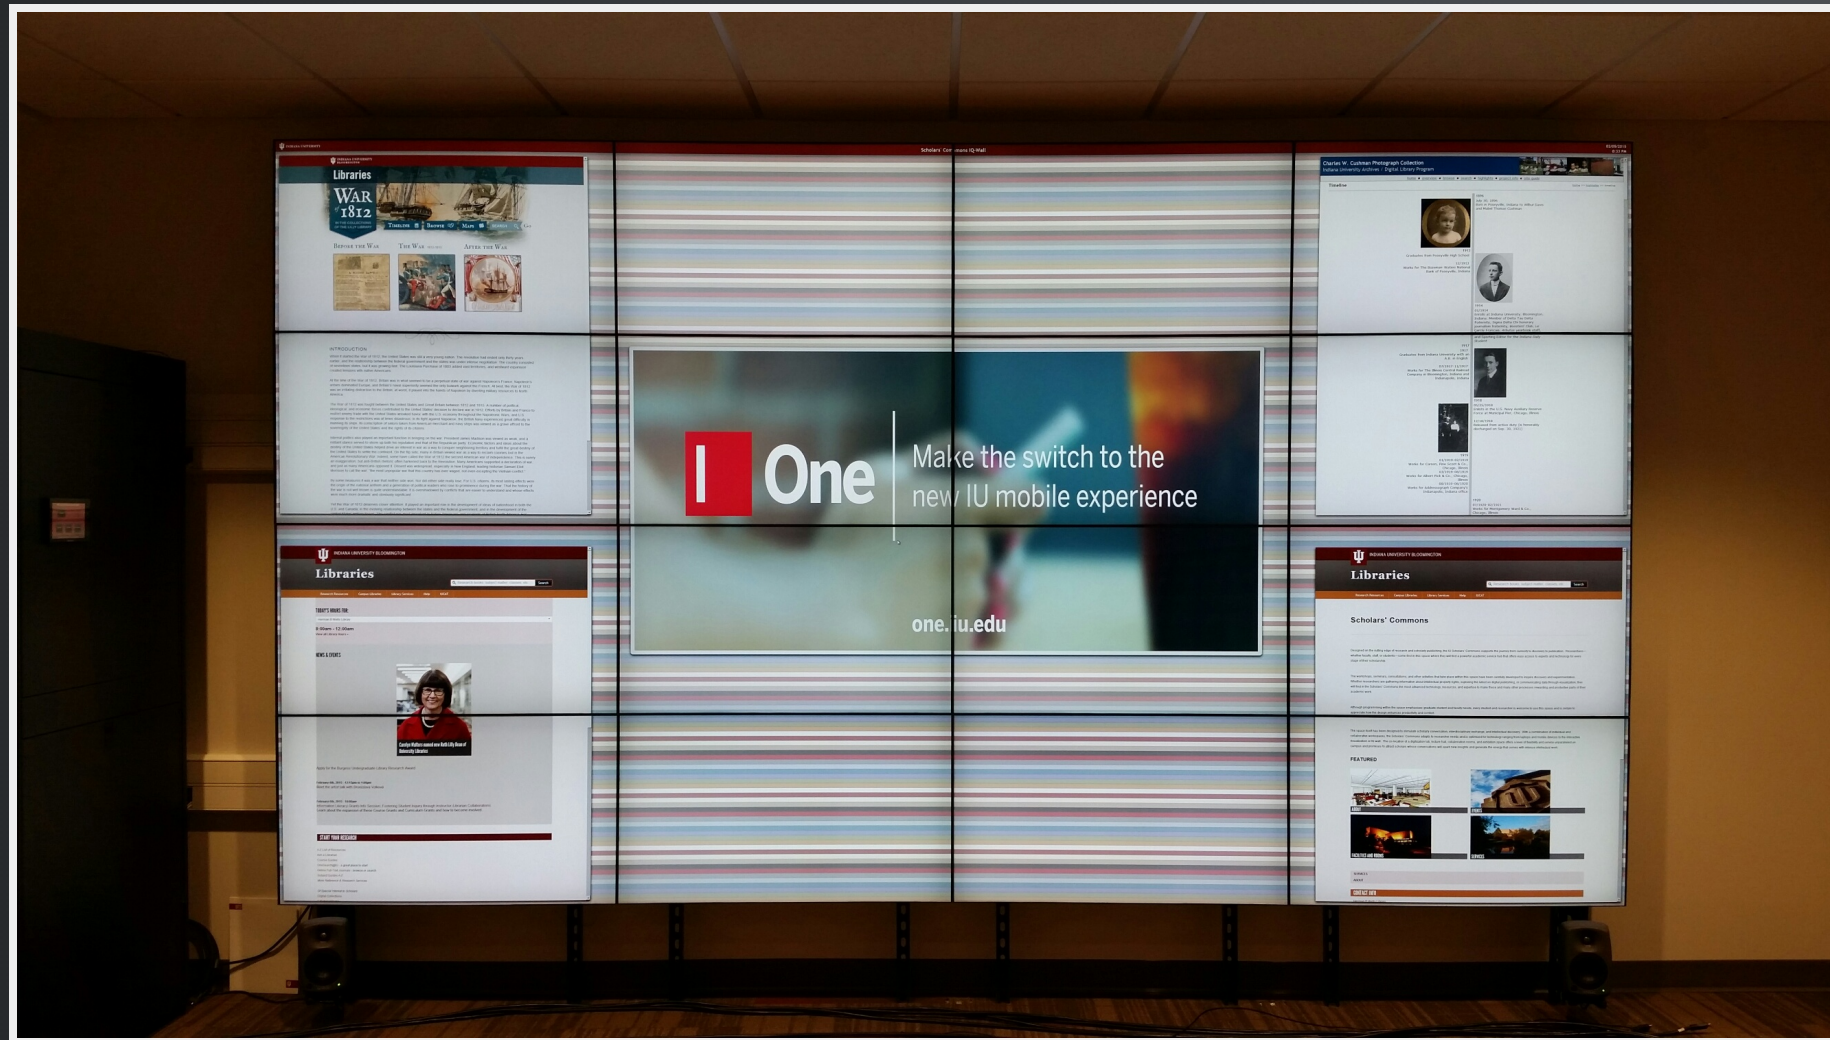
Scholars' Commons IQ-Wall

Libraries

WAR 1812

Before the War

The War

After the War

INTRODUCTION

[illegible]

Charles W. Cushman Photograph Collection

Indiana University Archives / Digital Library Program

Timeline

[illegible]

One

Make the switch to the new IU mobile experience

one.iu.edu

INDIANA UNIVERSITY BLOOMINGTON

Libraries

TODAY'S HOURS FOR:

NEWS & EVENTS

START YOUR RESEARCH

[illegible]

INDIANA UNIVERSITY BLOOMINGTON

Libraries

Scholars' Commons

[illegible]

FEATURED

CONTACT INFO